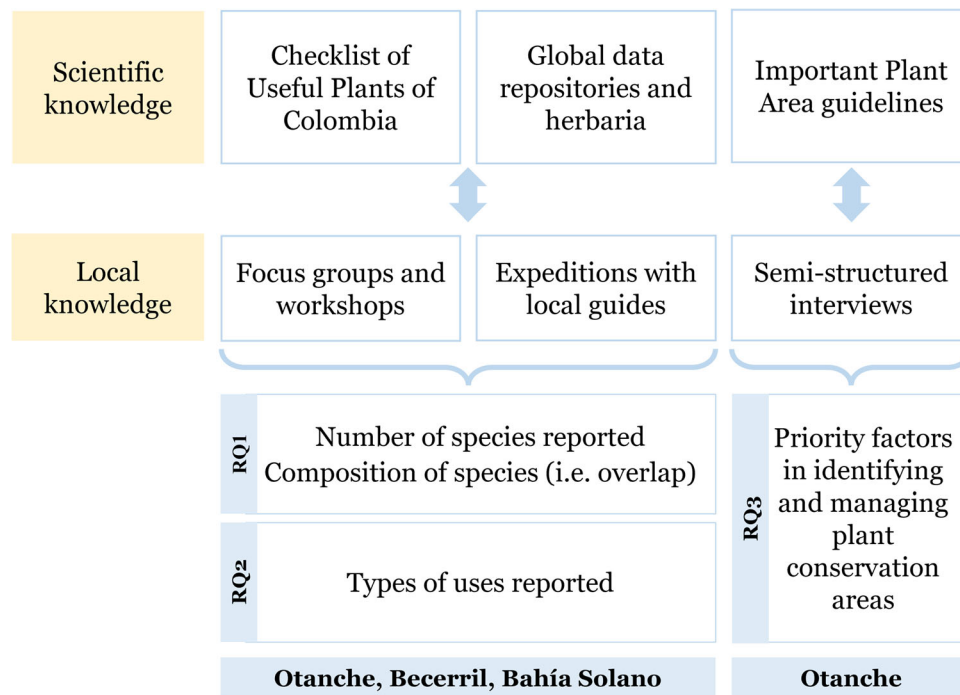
Scientific knowledge

Checklist of Useful Plants of Colombia

Global data repositories and herbaria

Important Plant Area guidelines

Local knowledge

Focus groups and workshops

Expeditions with local guides

Semi-structured interviews

RQ1

Number of species reported
Composition of species (i.e. overlap)

RQ2

Types of uses reported

RQ3

Priority factors in identifying and managing plant conservation areas

Otanche, Becerril, Bahía Solano

Otanche